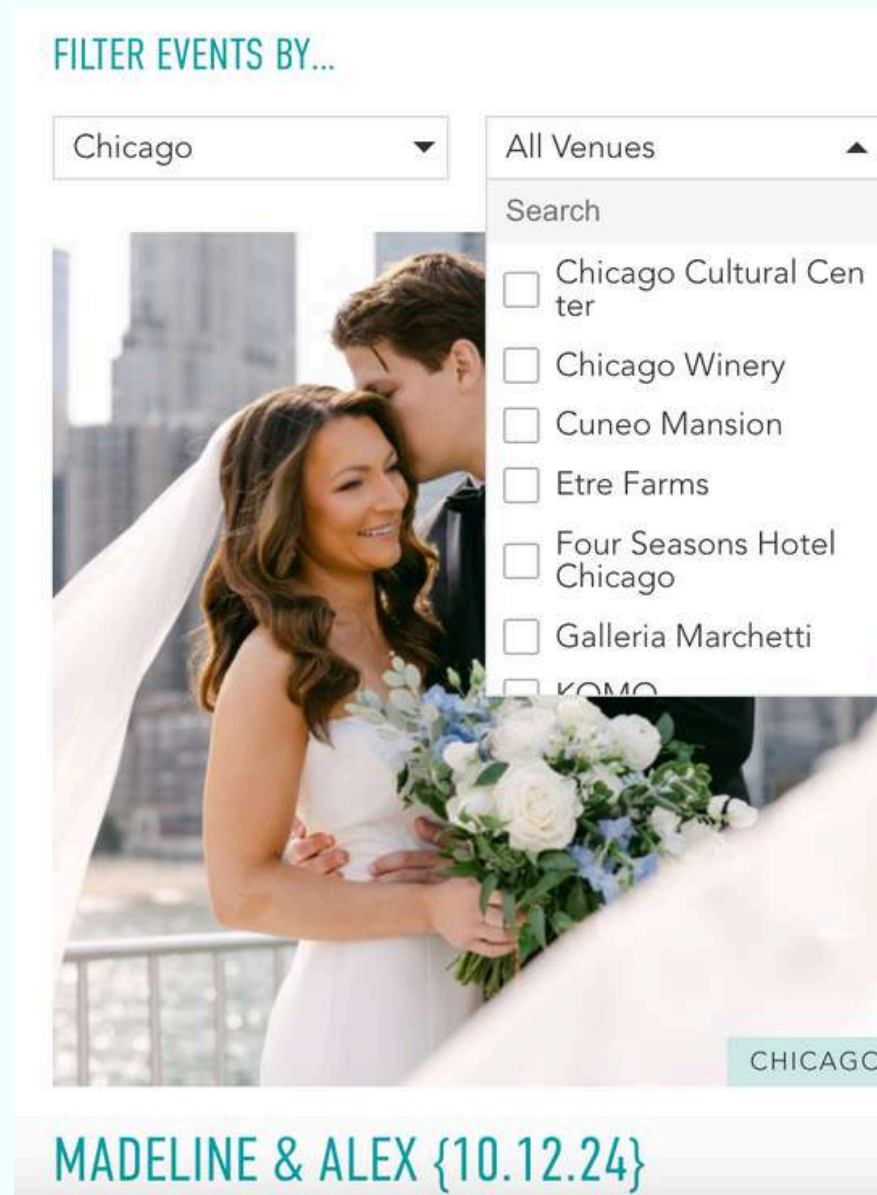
FILTER EVENTS BY...

Chicago

All Venues

Search

Chicago Cultural Center

Chicago Winery

Cuneo Mansion

Etre Farms

Four Seasons Hotel Chicago

Galleria Marchetti

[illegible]

CHICAGO

MADELINE & ALEX {10.12.24}